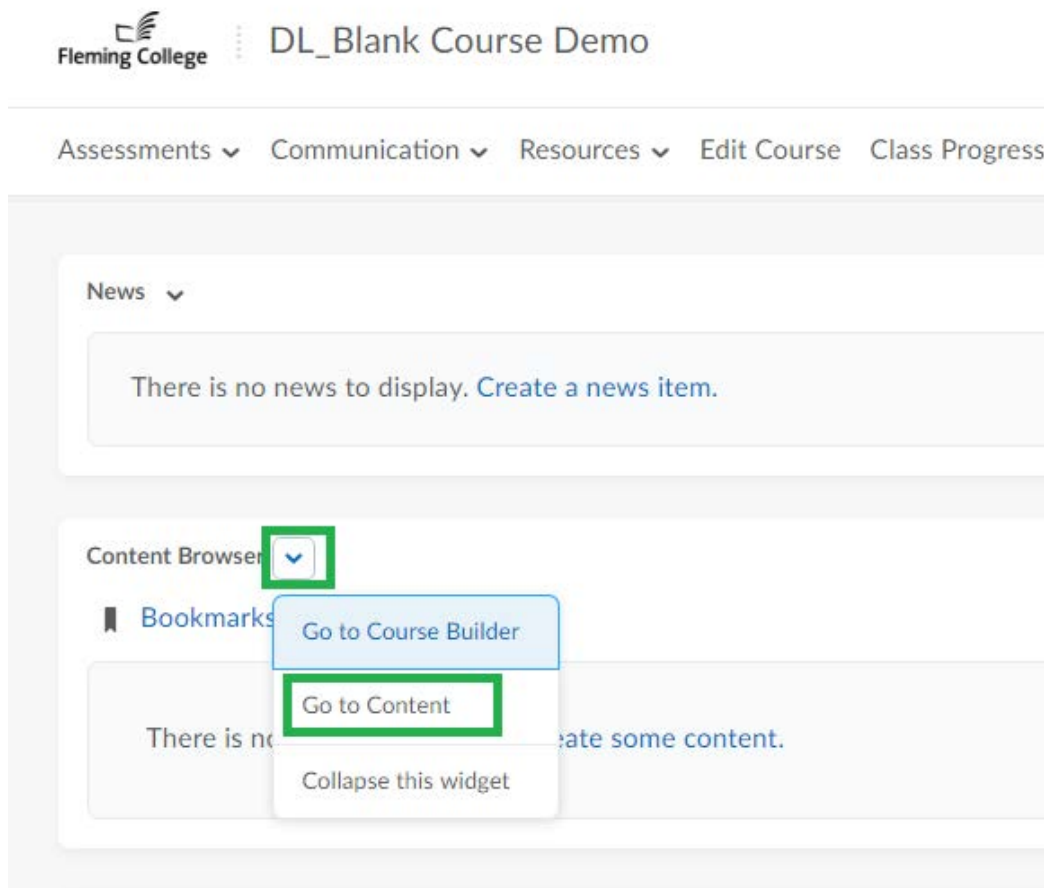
Fleming College

DL_Blank Course Demo

Assessments Communication Resources Edit Course Class Progress

News

There is no news to display. Create a news item.

Content Browser

Bookmarks

Go to Course Builder

Go to Content

Collapse this widget

There is no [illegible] eate some content.